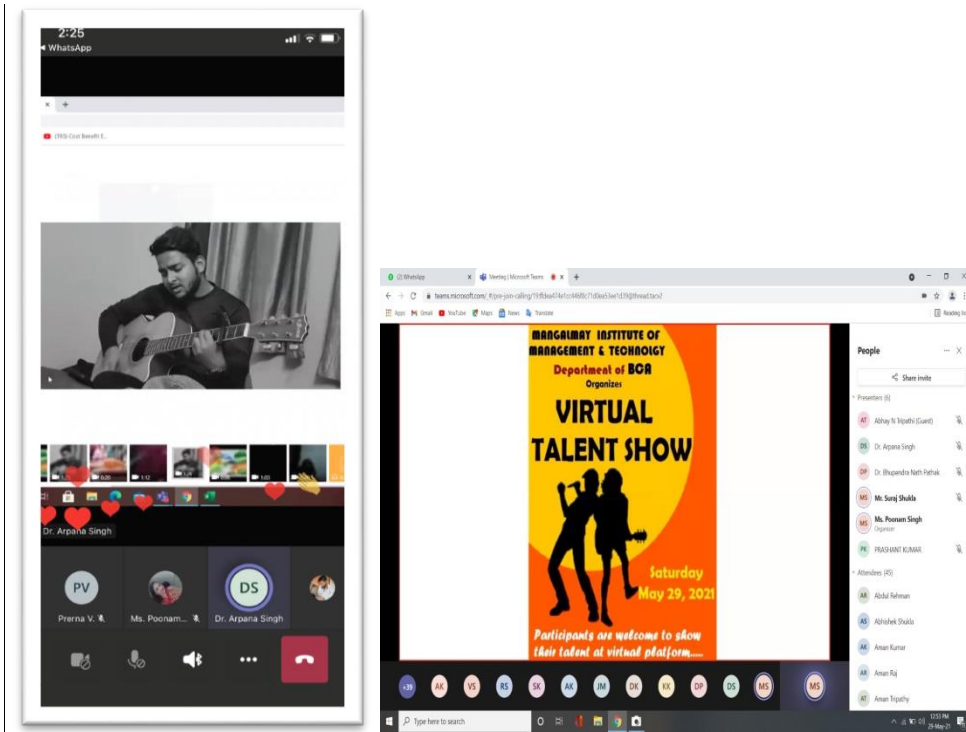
2:25
◂ WhatsApp

× +

(593) Cost Benefit E...

Dr. Arpana Singh

PV
Prerna V.

Ms. Poonam...

DS
Dr. Arpana Singh

(2) WhatsApp
Meeting | Microsoft Teams
teams.microsoft.com/_#/pre-join-calling/19:f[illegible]@thread.tacv2
Apps Gmail YouTube Maps News Translate
Reading list

MANGALMAY INSTITUTE OF MANAGEMENT & TECHNOLGY
Department of BCA
Organizes
VIRTUAL TALENT SHOW
Saturday
May 29, 2021
Participants are welcome to show their talent at virtual platform.....

People
Share invite
Presenters (6)
AT Abhay N Tripathi (Guest)
DS Dr. Arpana Singh
DP Dr. Bhupendra Nath Pathak
MS Mr. Suraj Shukla
MS Ms. Poonam Singh
Organizer
PK PRASHANT KUMAR
Attendees (45)
AR Abdul Rehman
AS Abhishek Shukla
AK Aman Kumar
AR Aman Raj
AT Aman Tripathy

+39 AK VS RS SK AK JM DK KK DP DS MS MS

Type here to search
12:53 PM
29-May-21